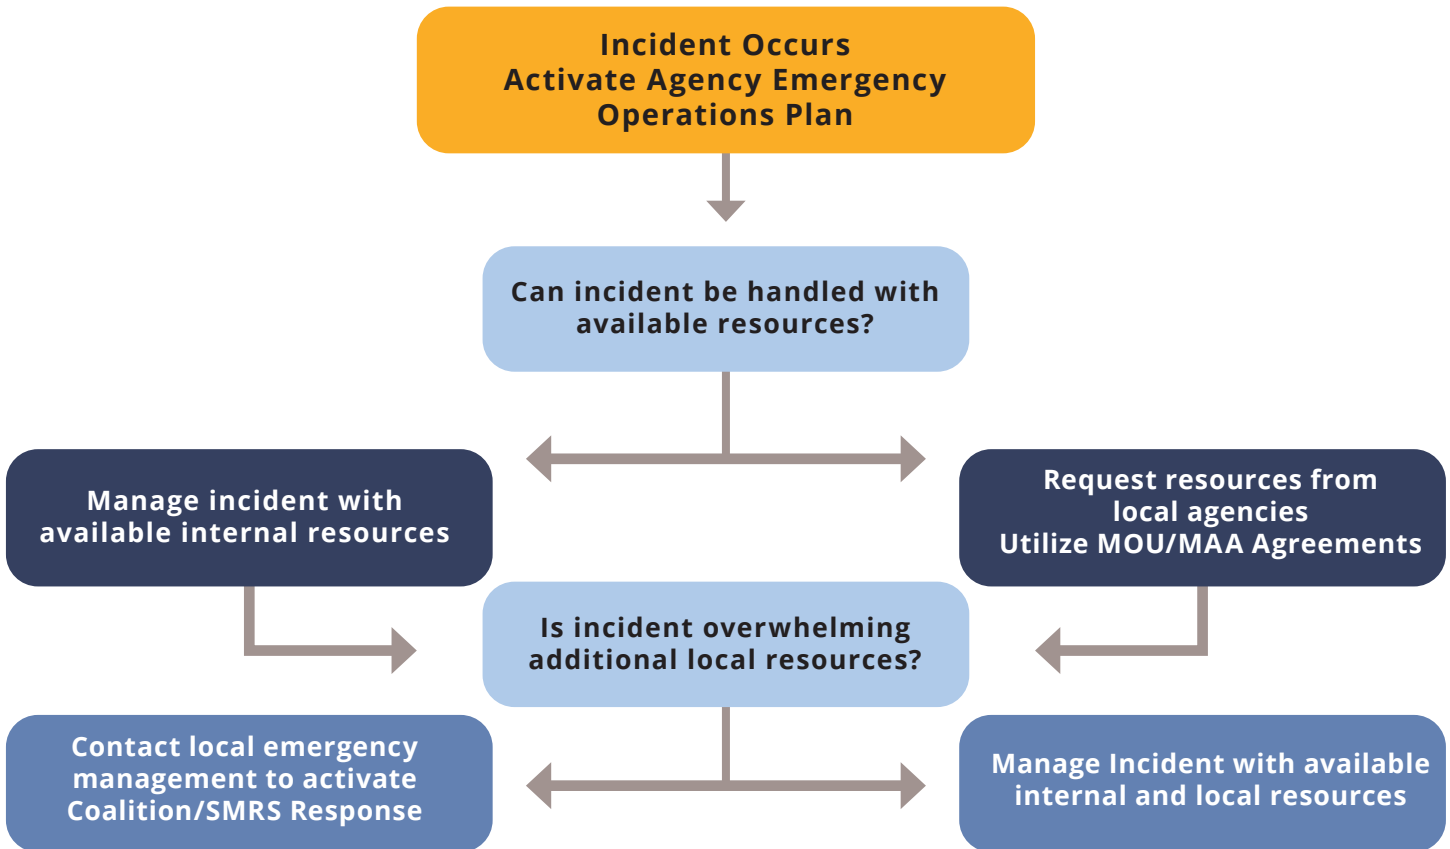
Incident Occurs
Activate Agency Emergency Operations Plan

Can incident be handled with available resources?

Manage incident with available internal resources

Request resources from local agencies
Utilize MOU/MAA Agreements

Is incident overwhelming additional local resources?

Contact local emergency management to activate Coalition/SMRS Response

Manage Incident with available internal and local resources